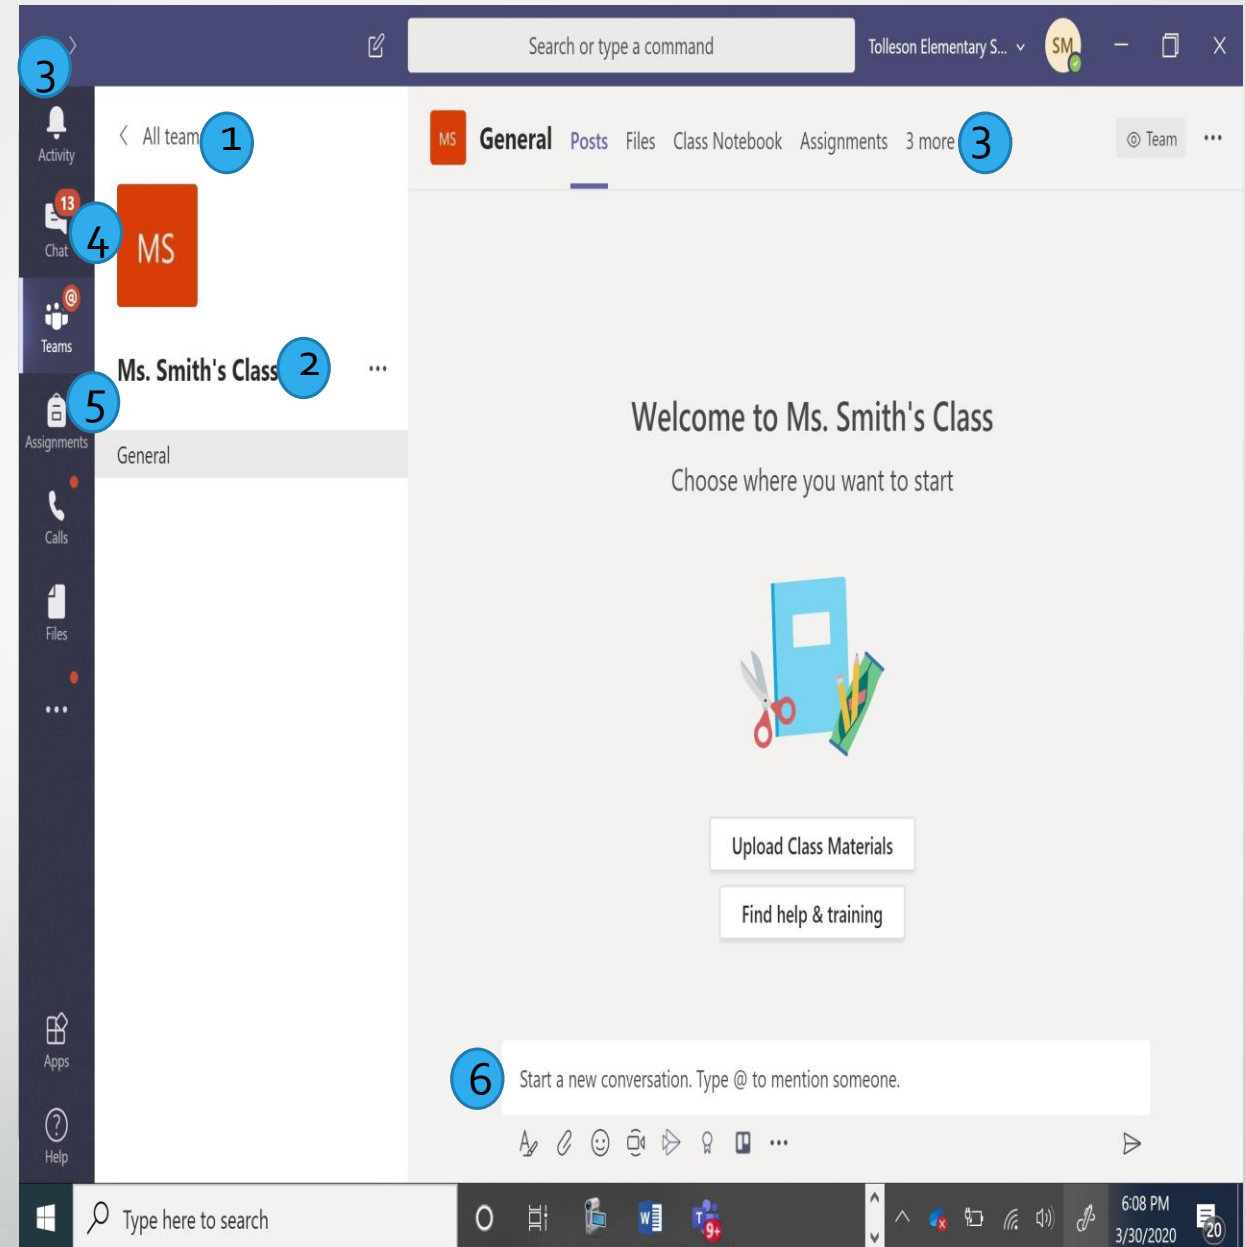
3

Search or type a command

Tolleson Elementary S...

SM

Activity

13

Chat

4

Teams

5

Assignments

Calls

Files

...

Apps

Help

All team

1

MS

Ms. Smith's Class

2

...

General

MS

General

Posts

Files

Class Notebook

Assignments

3 more

3

Team

...

Welcome to Ms. Smith's Class

Choose where you want to start

Upload Class Materials

Find help & training

6

Start a new conversation. Type @ to mention someone.

...

Type here to search

6:08 PM
3/30/2020

20